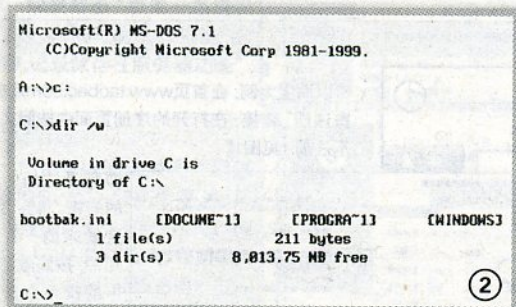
Microsoft(R) MS-DOS 7.1
(C)Copyright Microsoft Corp 1981-1999.

A:\>c:

C:\>dir /w

Volume in drive C is
Directory of C:\

bootbak.ini [DOCUME~1] [PROGRA~1] [WINDOWS]
1 file(s) 211 bytes
3 dir(s) 8,013.75 MB free

C:\>_

②